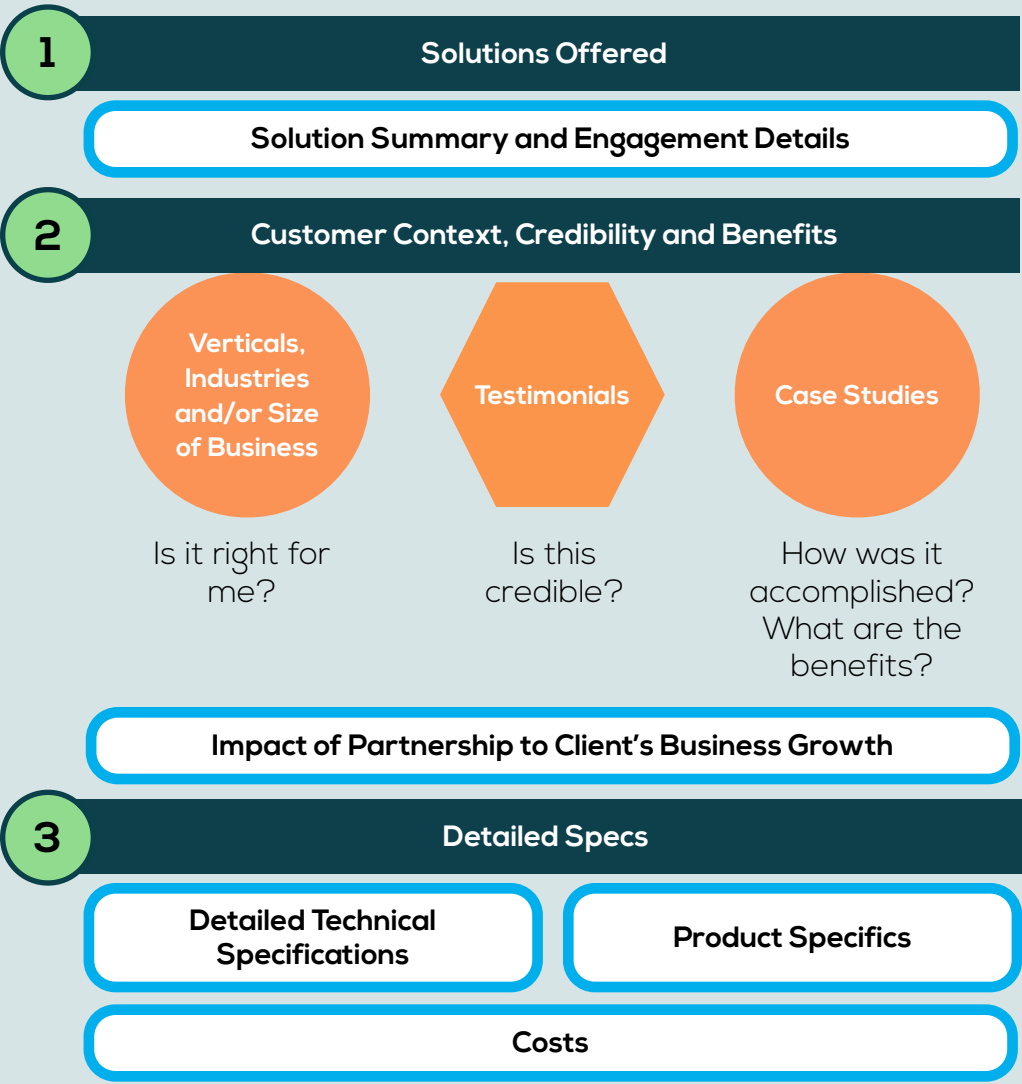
1

Solutions Offered

Solution Summary and Engagement Details

2

Customer Context, Credibility and Benefits

Verticals, Industries and/or Size of Business

Is it right for me?

Testimonials

Is this credible?

Case Studies

How was it accomplished? What are the benefits?

Impact of Partnership to Client's Business Growth

3

Detailed Specs

Detailed Technical Specifications

Product Specifics

Costs